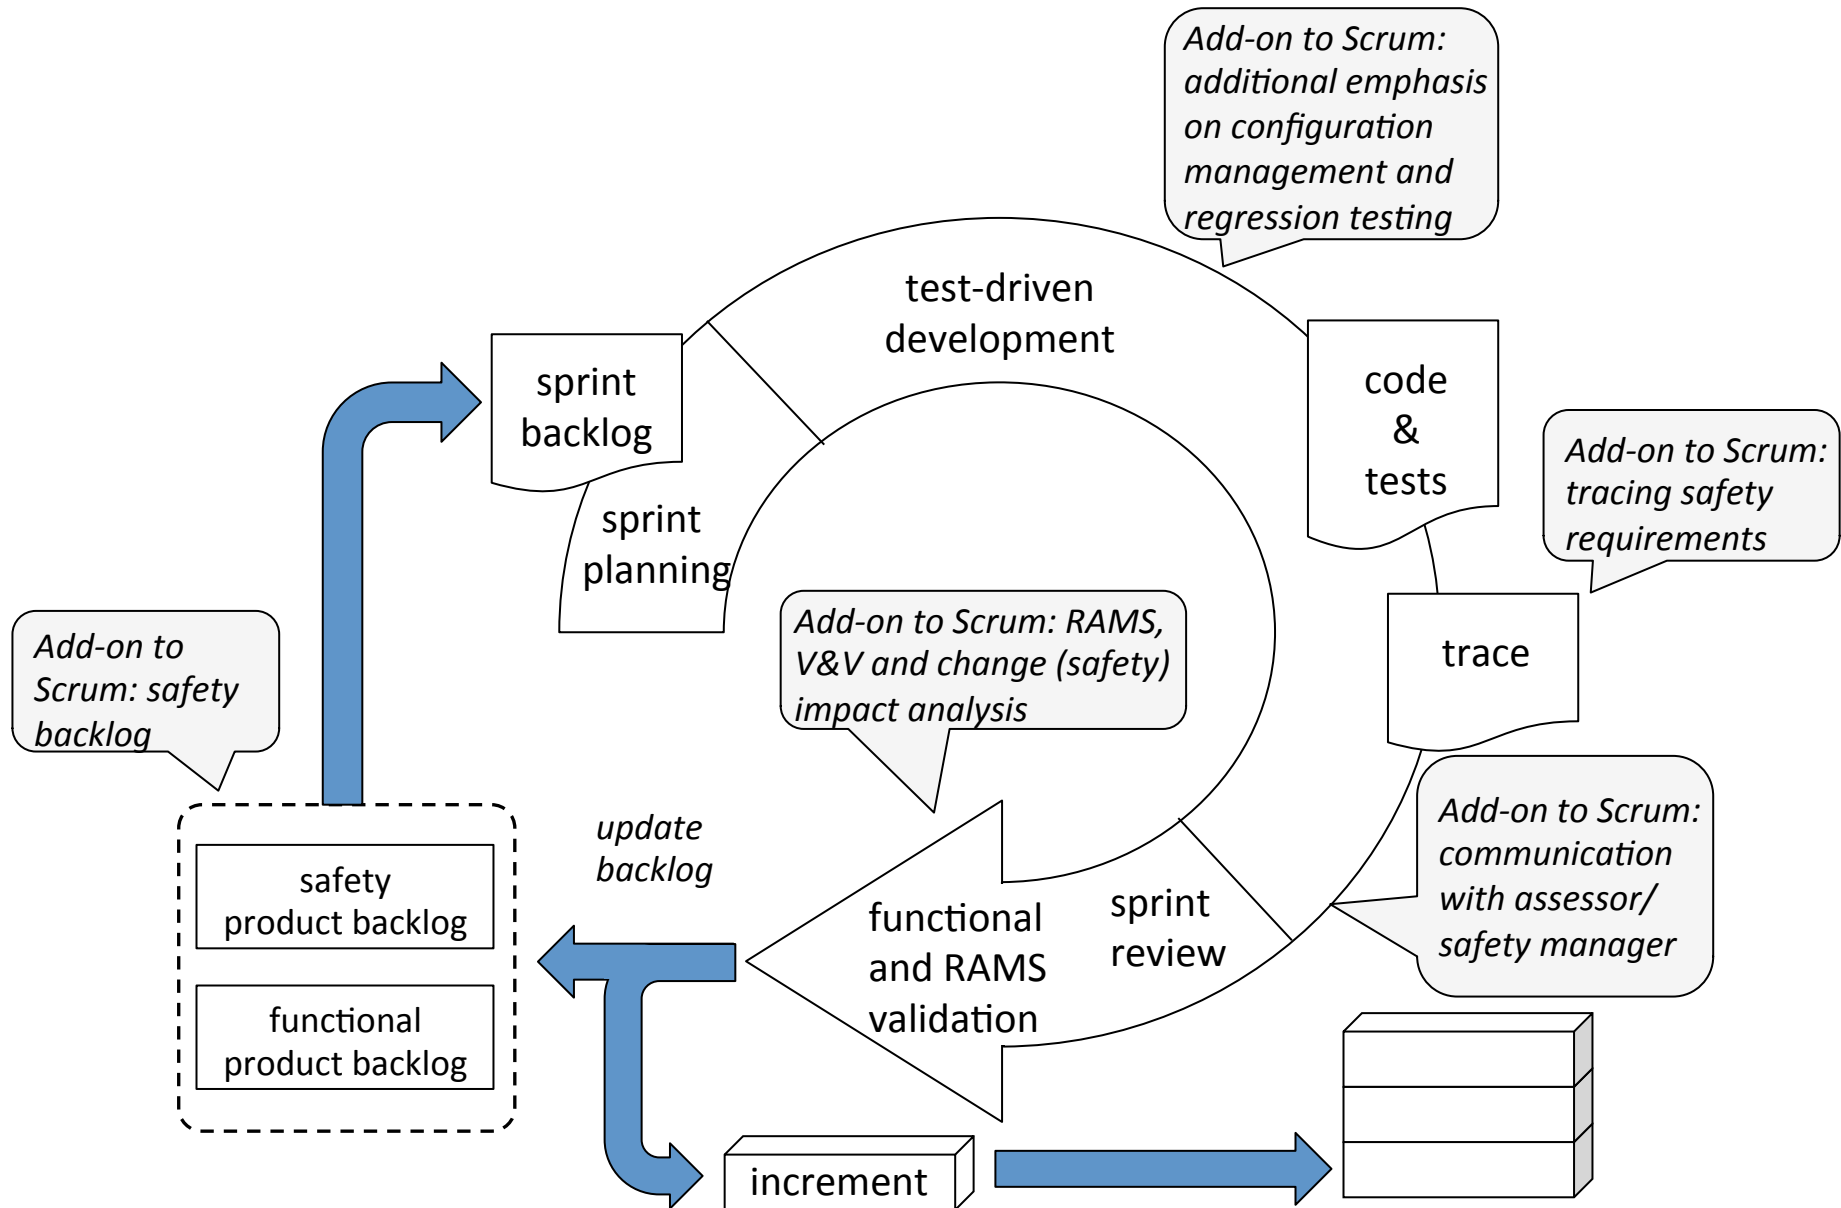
Add-on to Scrum: additional emphasis on configuration management and regression testing

test-driven development

sprint backlog

code & tests

Add-on to Scrum: tracing safety requirements

sprint planning

Add-on to Scrum: RAMS, V&V and change (safety) impact analysis

trace

Add-on to Scrum: safety backlog

Add-on to Scrum: communication with assessor/ safety manager

update backlog

safety product backlog

functional product backlog

functional and RAMS validation

sprint review

increment